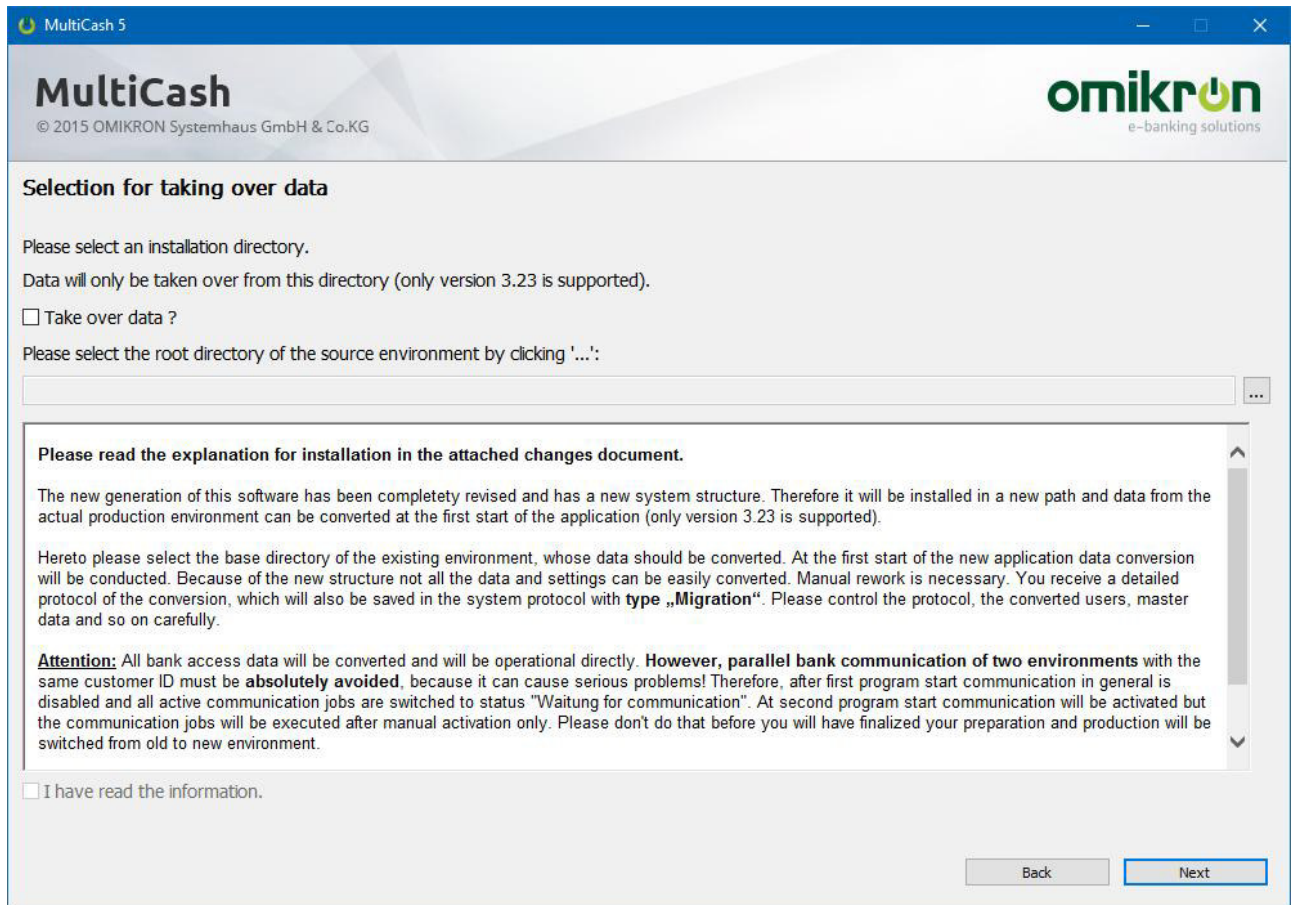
MultiCash 5

MultiCash
© 2015 OMIKRON Systemhaus GmbH & Co.KG

omikron
e-banking solutions

Selection for taking over data

Please select an installation directory.

Data will only be taken over from this directory (only version 3.23 is supported).

Take over data ?

Please select the root directory of the source environment by clicking '...':

...

Please read the explanation for installation in the attached changes document.

The new generation of this software has been completety revised and has a new system structure. Therefore it will be installed in a new path and data from the actual production environment can be converted at the first start of the application (only version 3.23 is supported).

Hereto please select the base directory of the existing environment, whose data should be converted. At the first start of the new application data conversion will be conducted. Because of the new structure not all the data and settings can be easily converted. Manual rework is necessary. You receive a detailed protocol of the conversion, which will also be saved in the system protocol with type „Migration". Please control the protocol, the converted users, master data and so on carefully.

Attention: All bank access data will be converted and will be operational directly. However, parallel bank communication of two environments with the same customer ID must be absolutely avoided, because it can cause serious problems! Therefore, after first program start communication in general is disabled and all active communication jobs are switched to status "Waitung for communication". At second program start communication will be activated but the communication jobs will be executed after manual activation only. Please don't do that before you will have finalized your preparation and production will be switched from old to new environment.

I have read the information.

Back

Next